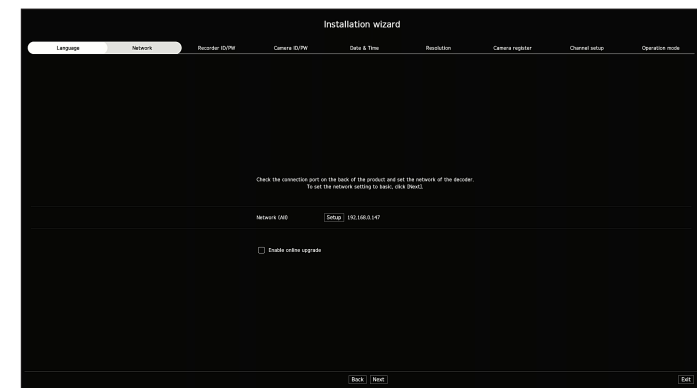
Installation wizard

Language
Network
Recorder ID/PW
Camera ID/PW
Date & Time
Resolution
Camera register
Channel setup
Operation mode

Check the connection port on the back of the product and set the network of the decoder.
To set the network setting to basic, click [Next].

Network (All) Setup 192.168.0.147

Enable online upgrade

Back Next

Exit